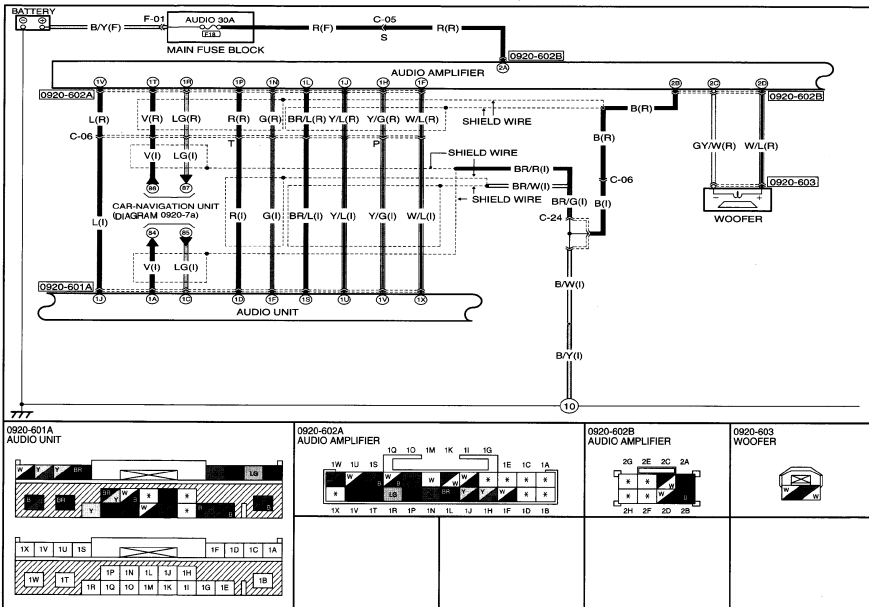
BATTERY
B/Y(F)
F-01
AUDIO 30A
F18
MAIN FUSE BLOCK
R(F)
C-05
S
R(R)
0920-602B
2A
AUDIO AMPLIFIER
1V 1T 1R 1P 1N 1L 1J 1H 1F 2B 2C 2D
0920-602A
0920-602B
L(R) V(R) LG(R) R(R) G(R) BR/L(R) Y/L(R) Y/G(R) W/L(R)
SHIELD WIRE
B(R)
C-06
T
P
B(R)
V(I) LG(I)
SHIELD WIRE
BR/R(I)
BR/W(I)
SHIELD WIRE
BR/G(I)
C-06
B(I)
GY/W(R) W/L(R)
0920-603
WOOFER
86 87
CAR-NAVIGATION UNIT (DIAGRAM 0920-7a)
L(I)
R(I) G(I) BR/L(I) Y/L(I) Y/G(I) W/L(I)
C-24
84 85
V(I) LG(I)
0920-601A
1J 1A 1C 1D 1F 1S 1U 1V 1X
AUDIO UNIT
B/W(I)
B/Y(I)
10

0920-601A
AUDIO UNIT
W Y Y BR LG
B BR BR W Y * * W B R * B
1X 1V 1U 1S 1F 1D 1C 1A
1W 1T 1P 1N 1L 1J 1H 1B
1R 1Q 1O 1M 1K 1I 1G 1E

0920-602A
AUDIO AMPLIFIER
1Q 1O 1M 1K 1I 1G
1W 1U 1S 1E 1C 1A
W W B W W * * *
* R LG BR Y W * * *
1X 1V 1T 1R 1P 1N 1L 1J 1H 1F 1D 1B

0920-602B
AUDIO AMPLIFIER
2G 2E 2C 2A
* * W
* * W B
2H 2F 2D 2B

0920-603
WOOFER
W W